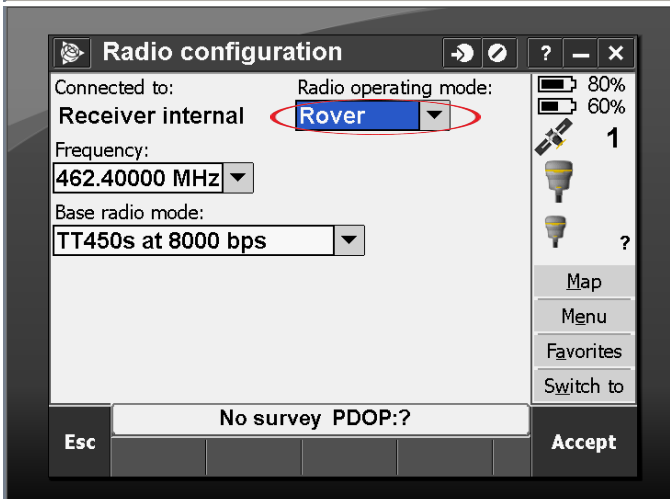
Radio configuration

?

Connected to:
Receiver internal

Radio operating mode:
Rover

Frequency:
462.40000 MHz

Base radio mode:
TT450s at 8000 bps

80%
60%
1
?

Map
Menu
Favorites
Switch to

No survey PDOP:?

Esc

Accept